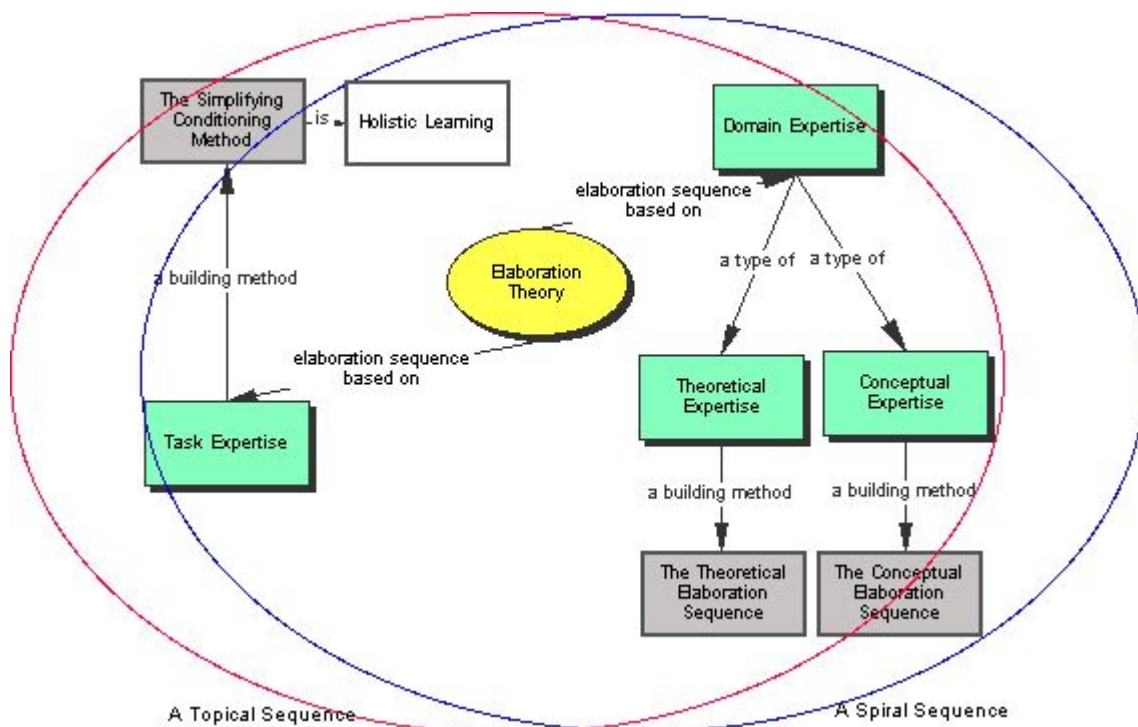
The Simplifying Conditioning Method

is

Holistic Learning

Domain Expertise

elaboration sequence based on

a building method

Elaboration Theory

a type of

a type of

elaboration sequence based on

Theoretical Expertise

Conceptual Expertise

Task Expertise

a building method

a building method

The Theoretical Elaboration Sequence

The Conceptual Elaboration Sequence

A Topical Sequence

A Spiral Sequence